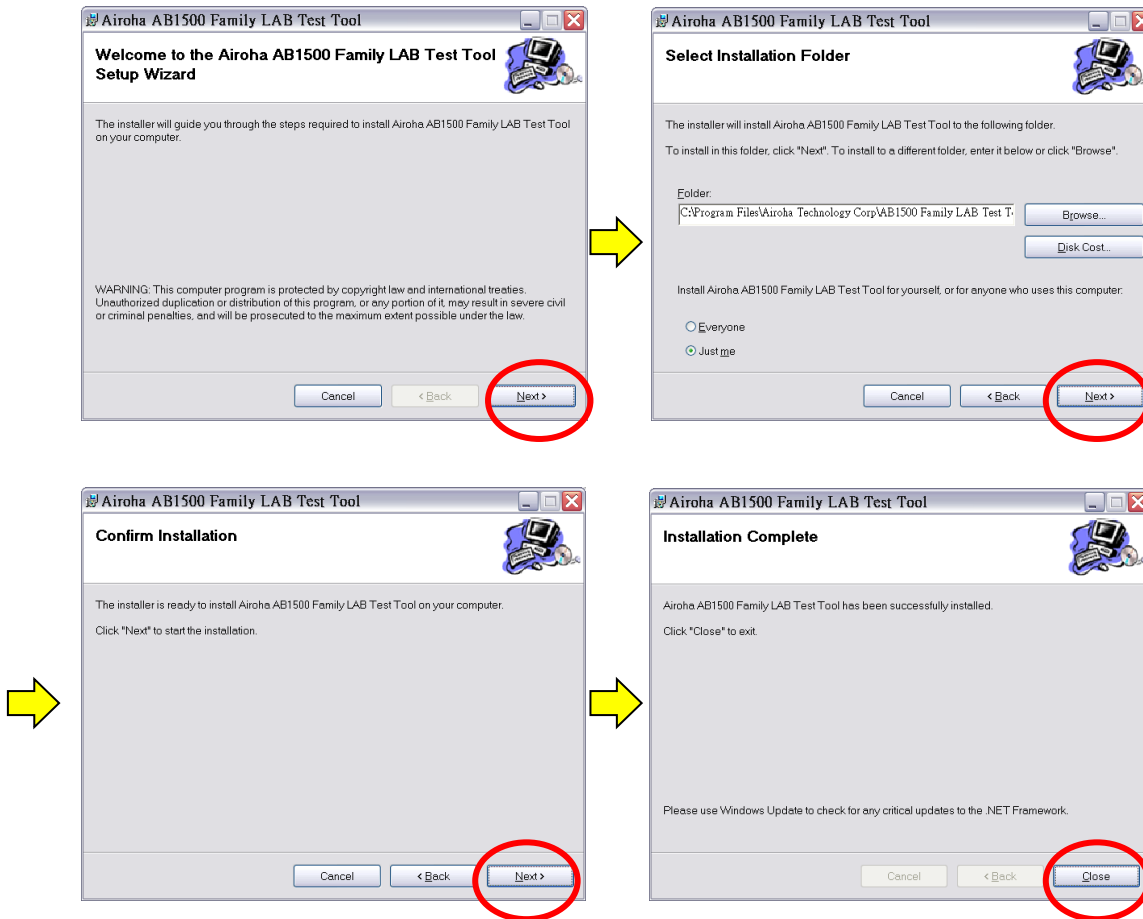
Airoha AB1500 Family LAB Test Tool

Welcome to the Airoha AB1500 Family LAB Test Tool Setup Wizard

The installer will guide you through the steps required to install Airoha AB1500 Family LAB Test Tool on your computer.

WARNING: This computer program is protected by copyright law and international treaties. Unauthorized duplication or distribution of this program, or any portion of it, may result in severe civil or criminal penalties, and will be prosecuted to the maximum extent possible under the law.

Cancel | < Back | Next >

Airoha AB1500 Family LAB Test Tool

Select Installation Folder

The installer will install Airoha AB1500 Family LAB Test Tool to the following folder.

To install in this folder, click "Next". To install to a different folder, enter it below or click "Browse".

Folder:
C:\Program Files\Airoha Technology Corp\AB1500 Family LAB Test T

Browse...
Disk Cost...

Install Airoha AB1500 Family LAB Test Tool for yourself, or for anyone who uses this computer:

Everyone
Just me

Cancel | < Back | Next >

Airoha AB1500 Family LAB Test Tool

Confirm Installation

The installer is ready to install Airoha AB1500 Family LAB Test Tool on your computer.

Click "Next" to start the installation.

Cancel | < Back | Next >

Airoha AB1500 Family LAB Test Tool

Installation Complete

Airoha AB1500 Family LAB Test Tool has been successfully installed.

Click "Close" to exit.

Please use Windows Update to check for any critical updates to the .NET Framework.

Cancel | < Back | Close